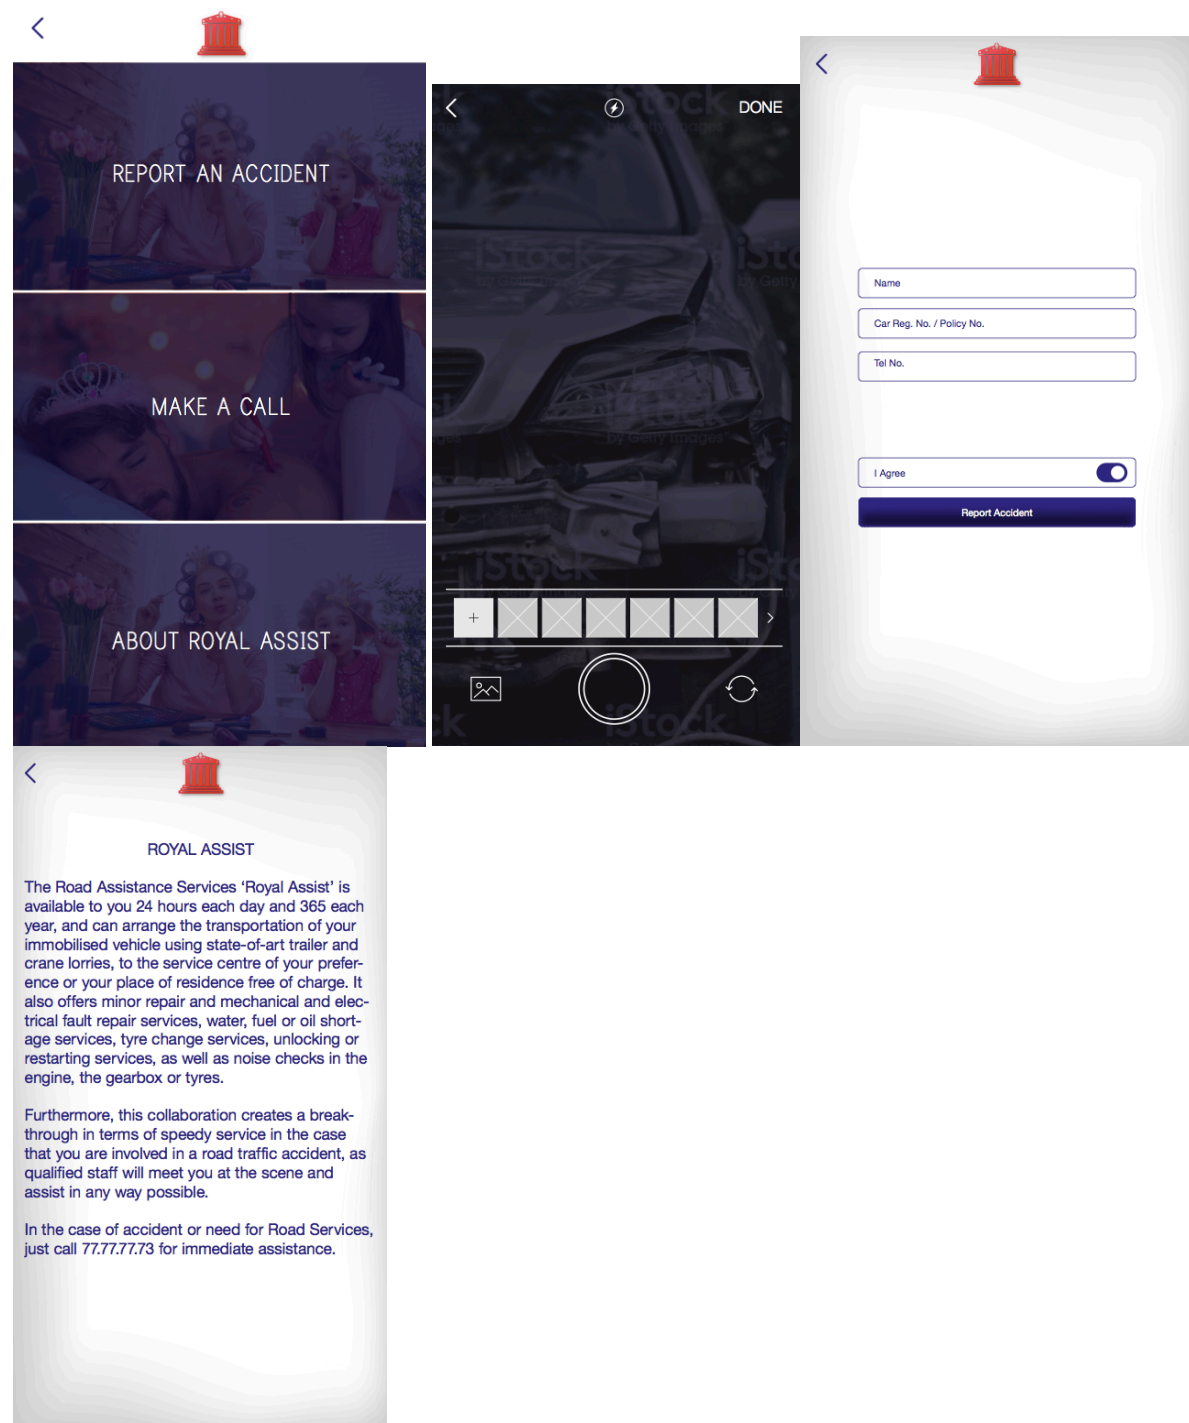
REPORT AN ACCIDENT

MAKE A CALL

ABOUT ROYAL ASSIST

DONE

iStock

+

Name

Car Reg. No. / Policy No.

Tel No.

I Agree

Report Accident

ROYAL ASSIST

The Road Assistance Services 'Royal Assist' is available to you 24 hours each day and 365 each year, and can arrange the transportation of your immobilised vehicle using state-of-art trailer and crane lorries, to the service centre of your preference or your place of residence free of charge. It also offers minor repair and mechanical and electrical fault repair services, water, fuel or oil shortage services, tyre change services, unlocking or restarting services, as well as noise checks in the engine, the gearbox or tyres.

Furthermore, this collaboration creates a breakthrough in terms of speedy service in the case that you are involved in a road traffic accident, as qualified staff will meet you at the scene and assist in any way possible.

In the case of accident or need for Road Services, just call 77.77.77.73 for immediate assistance.